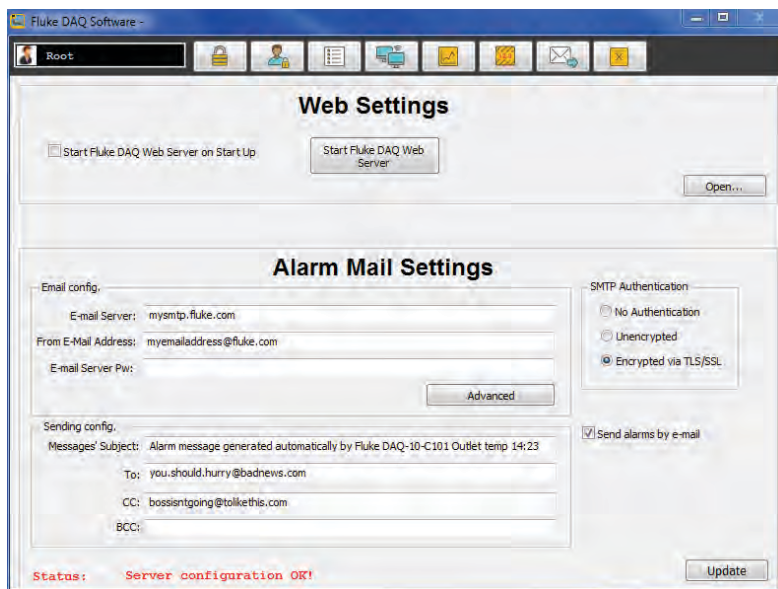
Fluke DAQ Software -

Root

Web Settings

Start Fluke DAQ Web Server on Start Up

Start Fluke DAQ Web Server

Open...

Alarm Mail Settings

Email config.

E-mail Server: mysmtp.fluke.com

From E-Mail Address: myemailaddress@fluke.com

E-mail Server Pw:

Advanced

SMTP Authentication

No Authentication

Unencrypted

Encrypted via TLS/SSL

Sending config.

Messages' Subject: Alarm message generated automatically by Fluke DAQ-10-C101 Outlet temp 14:23

To: you.should.hurry@badnews.com

CC: bossisntgoing@tolikethis.com

BCC:

Send alarms by e-mail

Status: Server configuration OK!

Update